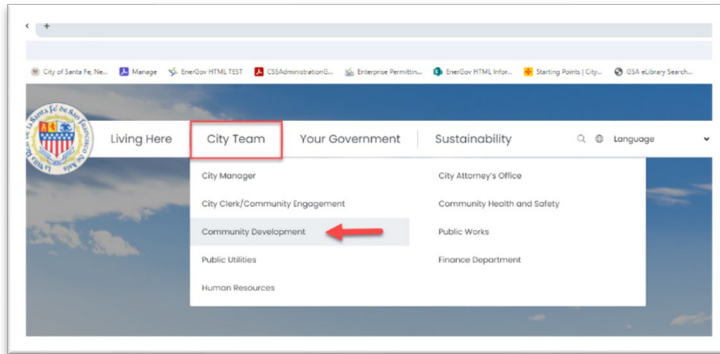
< +

City of Santa Fe, Ne... Manage EnerGov HTML TEST CSSAdministrationG... Enterprise Permittin... EnerGov HTML Infor... Starting Points | City... GSA eLibrary Search...

Living Here City Team Your Government Sustainability Language

City Manager
City Clerk/Community Engagement
Community Development
Public Utilities
Human Resources

City Attorney's Office
Community Health and Safety
Public Works
Finance Department